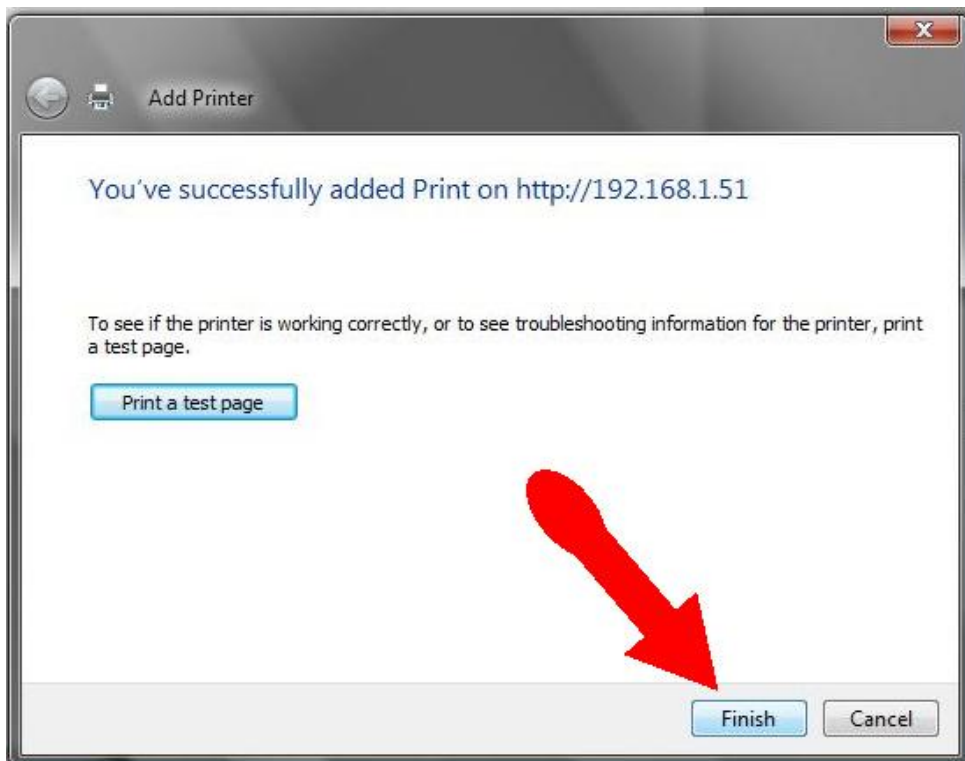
Add Printer

You've successfully added Print on http://192.168.1.51

To see if the printer is working correctly, or to see troubleshooting information for the printer, print a test page.

Print a test page

Finish

Cancel